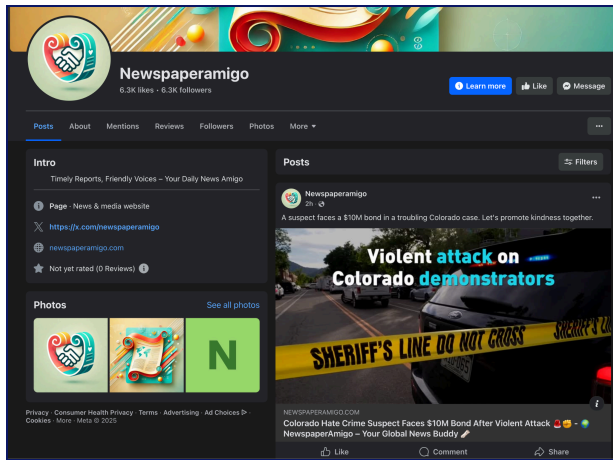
Newspaperamigo
6.3K likes • 6.3K followers

Learn more
Like
Message

Posts
About
Mentions
Reviews
Followers
Photos
More ▾
···

Intro
Timely Reports, Friendly Voices – Your Daily News Amigo

Page · News & media website
https://x.com/newspaperamigo
newspaperamigo.com
Not yet rated (0 Reviews)

Photos
See all photos

N

Privacy · Consumer Health Privacy · Terms · Advertising · Ad Choices · Cookies · More · Meta © 2025

Posts
Filters

Newspaperamigo
2h ·
···
A suspect faces a $10M bond in a troubling Colorado case. Let's promote kindness together.

Violent attack on Colorado demonstrators

SHERIFF'S LINE DO NOT CROSS
SHERIFF'S

NEWSPAPERAMIGO.COM
Colorado Hate Crime Suspect Faces $10M Bond After Violent Attack 🚨😡 - 🌍 NewspaperAmigo – Your Global News Buddy 🖊️

Like
Comment
Share